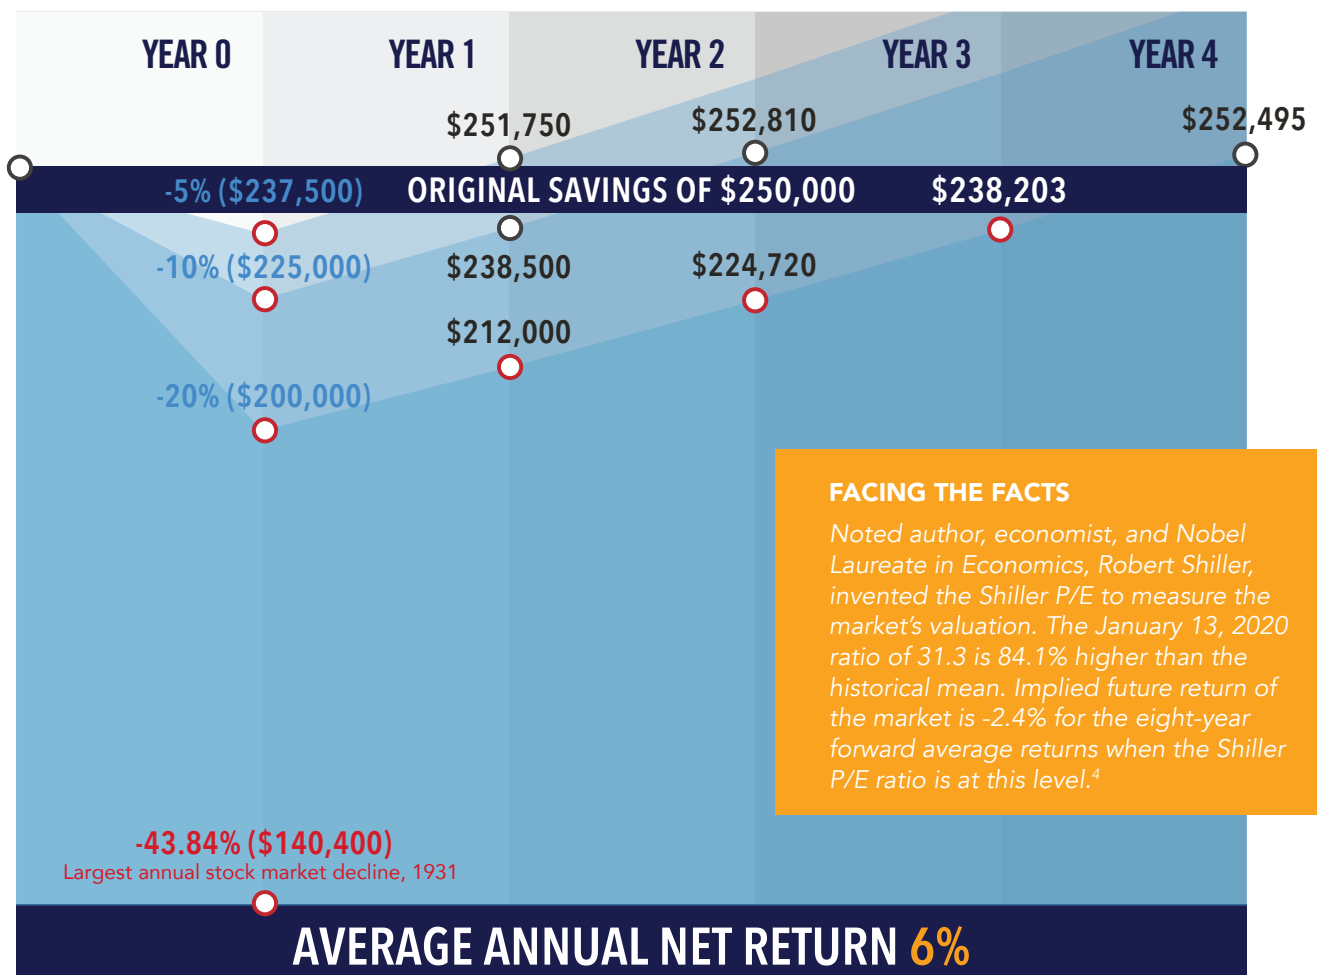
YEAR 0 YEAR 1 YEAR 2 YEAR 3 YEAR 4

$251,750 $252,810 $252,495

-5% ($237,500) ORIGINAL SAVINGS OF $250,000 $238,203

-10% ($225,000) $238,500 $224,720

$212,000

-20% ($200,000)

FACING THE FACTS

Noted author, economist, and Nobel Laureate in Economics, Robert Shiller, invented the Shiller P/E to measure the market's valuation. The January 13, 2020 ratio of 31.3 is 84.1% higher than the historical mean. Implied future return of the market is -2.4% for the eight-year forward average returns when the Shiller P/E ratio is at this level.$^4$

-43.84% ($140,400)
Largest annual stock market decline, 1931

AVERAGE ANNUAL NET RETURN 6%